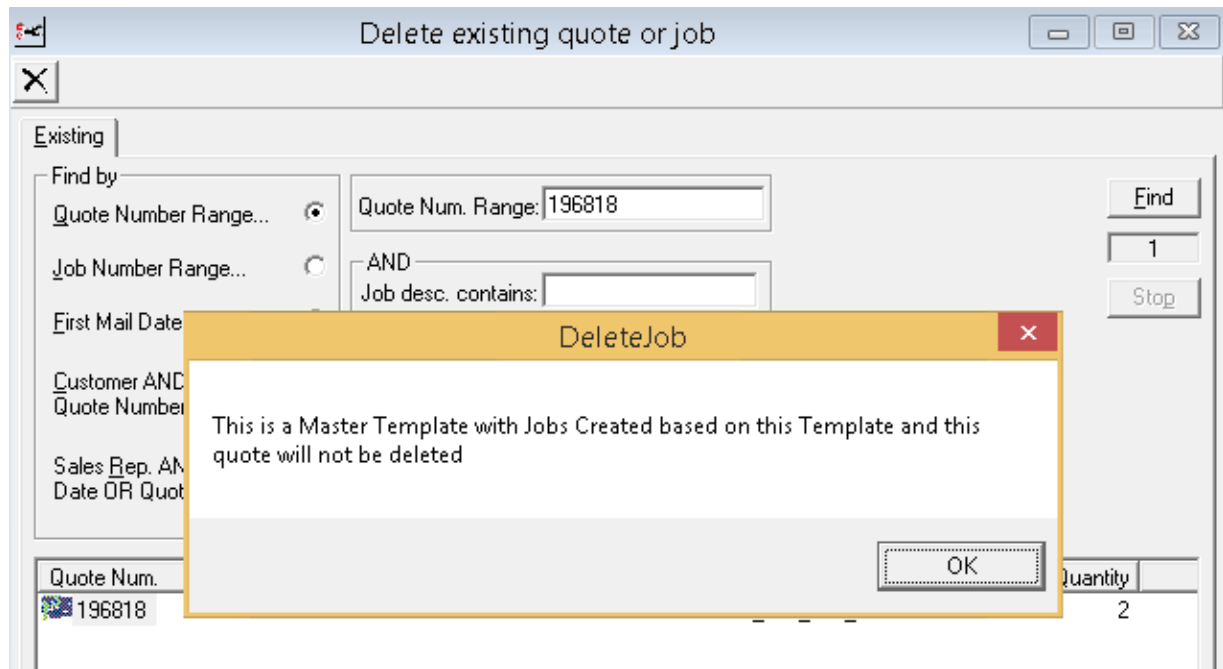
Delete existing quote or job

Existing

Find by

Quote Number Range...

Job Number Range...

First Mail Date

Customer AND Quote Number

Sales Rep. AN Date OR Quot

Quote Num. Range: 196818

AND

Job desc. contains:

Find

1

Stop

DeleteJob

This is a Master Template with Jobs Created based on this Template and this quote will not be deleted

OK

| Quote Num. | Quantity |
|---|---|
| 196818 | 2 |